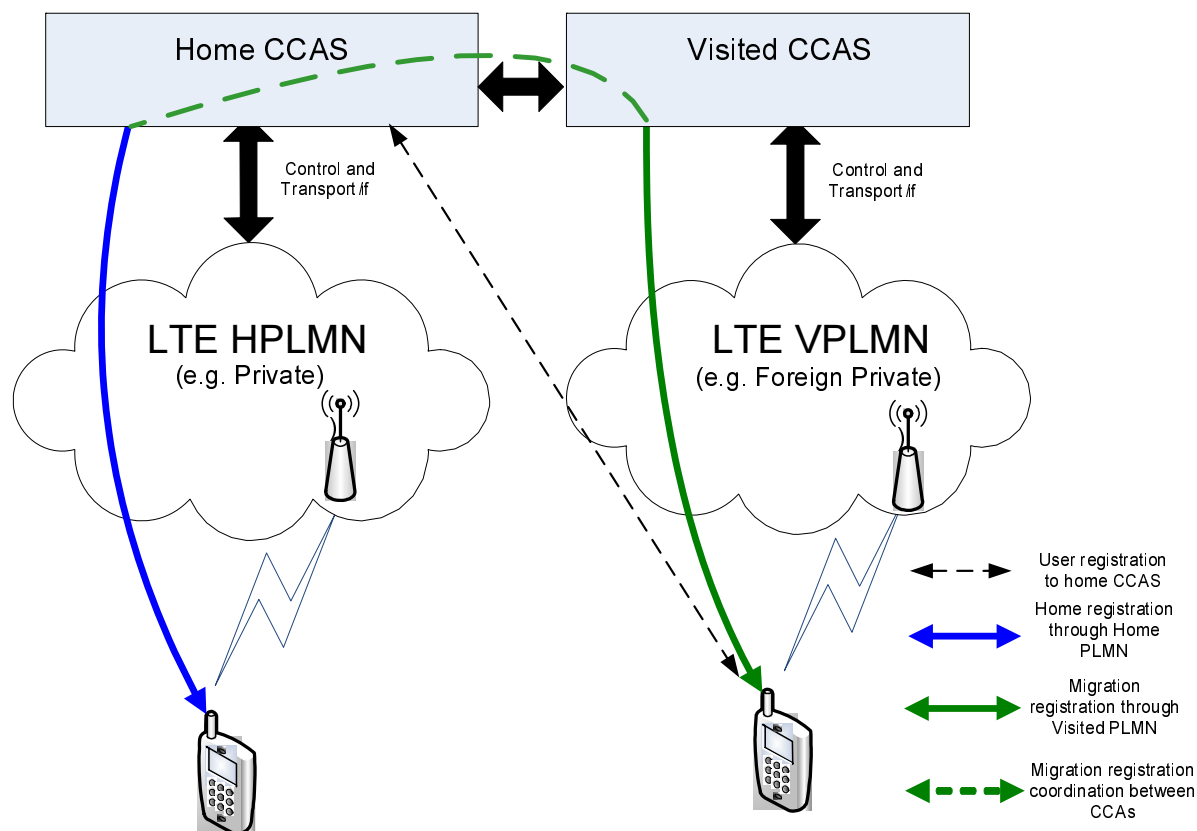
Home CCAS

Visited CCAS

Control and Transport i/f

Control and Transport i/f

LTE HPLMN
(e.g. Private)

LTE VPLMN
(e.g. Foreign Private)

User registration to home CCAS

Home registration through Home PLMN

Migration registration through Visited PLMN

Migration registration coordination between CCAs